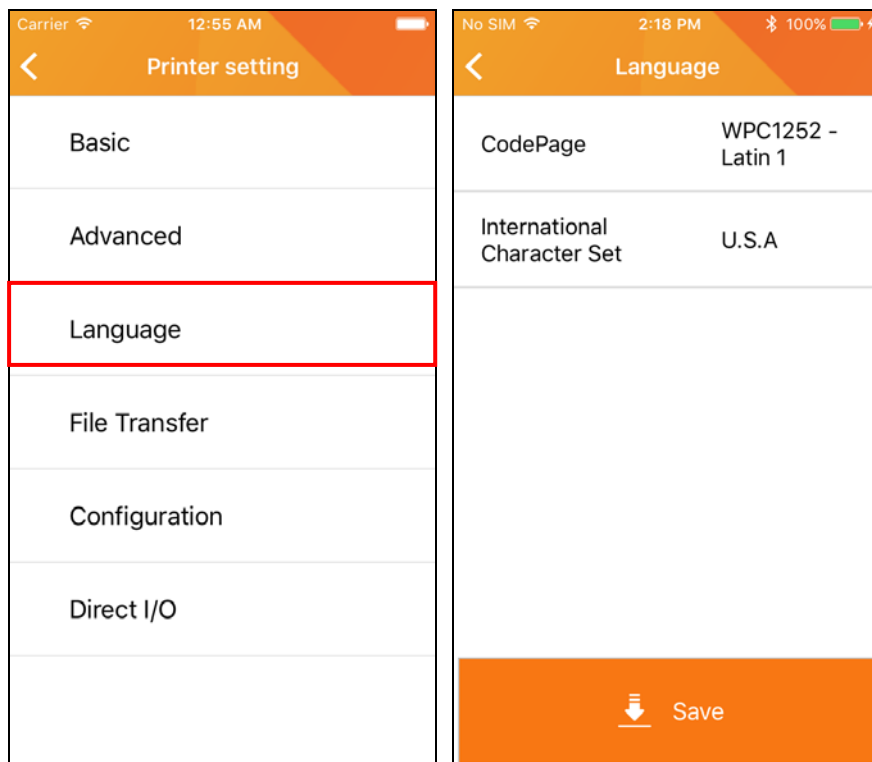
Carrier 12:55 AM

Printer setting

Basic

Advanced

Language

File Transfer

Configuration

Direct I/O

No SIM 2:18 PM 100%

Language

| CodePage | WPC1252 - Latin 1 |
|---|---|
| International Character Set | U.S.A |

Save